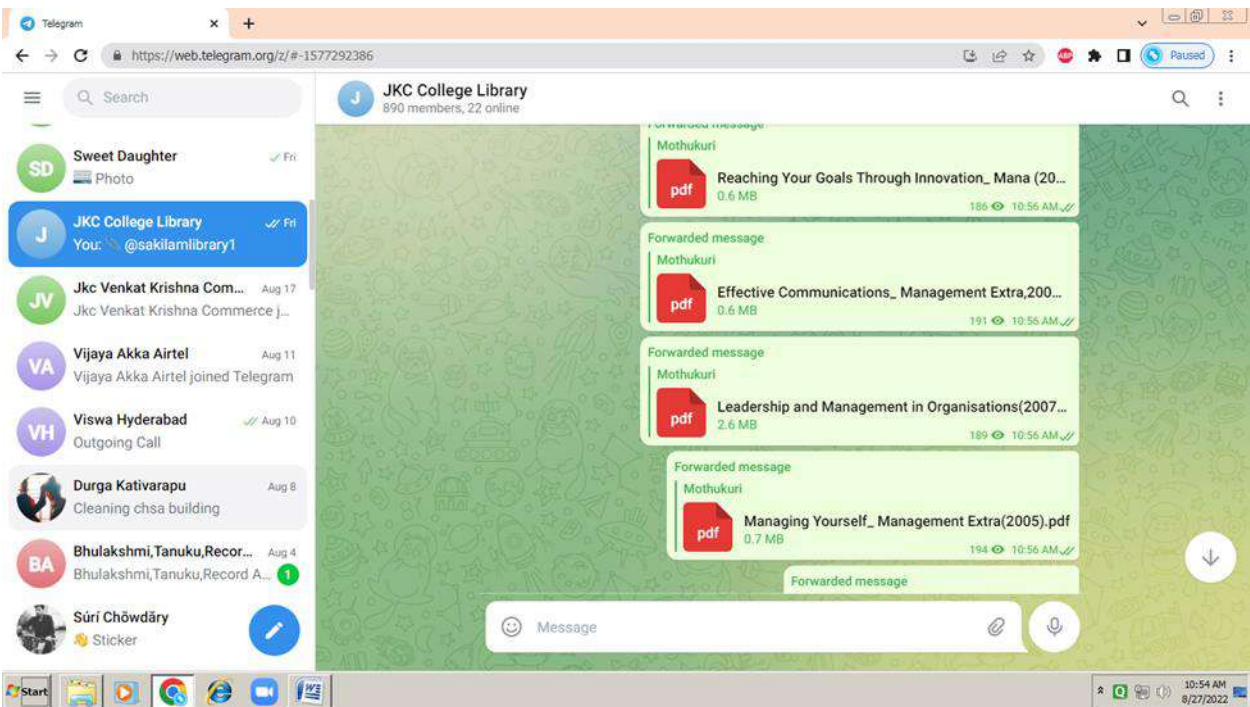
Telegram

https://web.telegram.org/z/#-1577292386

Paused

Search

SD Sweet Daughter Fri
Photo

J JKC College Library Fri
You: @sakilamlibrary1

JV Jkc Venkat Krishna Com... Aug 17
Jkc Venkat Krishna Commerce j...

VA Vijaya Akka Airtel Aug 11
Vijaya Akka Airtel joined Telegram

VH Viswa Hyderabad Aug 10
Outgoing Call

Durga Kativarapu Aug 8
Cleaning chsa building

BA Bhulakshmi,Tanuku,Recor... Aug 4
Bhulakshmi,Tanuku,Record A... 1

Súrí Chōwdāry
Sticker

JKC College Library
890 members, 22 online

Forwarded message
Mothukuri
pdf Reaching Your Goals Through Innovation_ Mana (20...
0.6 MB
186 10:56 AM

Forwarded message
Mothukuri
pdf Effective Communications_ Management Extra,200...
0.6 MB
191 10:56 AM

Forwarded message
Mothukuri
pdf Leadership and Management in Organisations(2007...
2.6 MB
189 10:56 AM

Forwarded message
Mothukuri
pdf Managing Yourself_ Management Extra(2005).pdf
0.7 MB
194 10:56 AM

Forwarded message

Message

Start

10:54 AM
8/27/2022